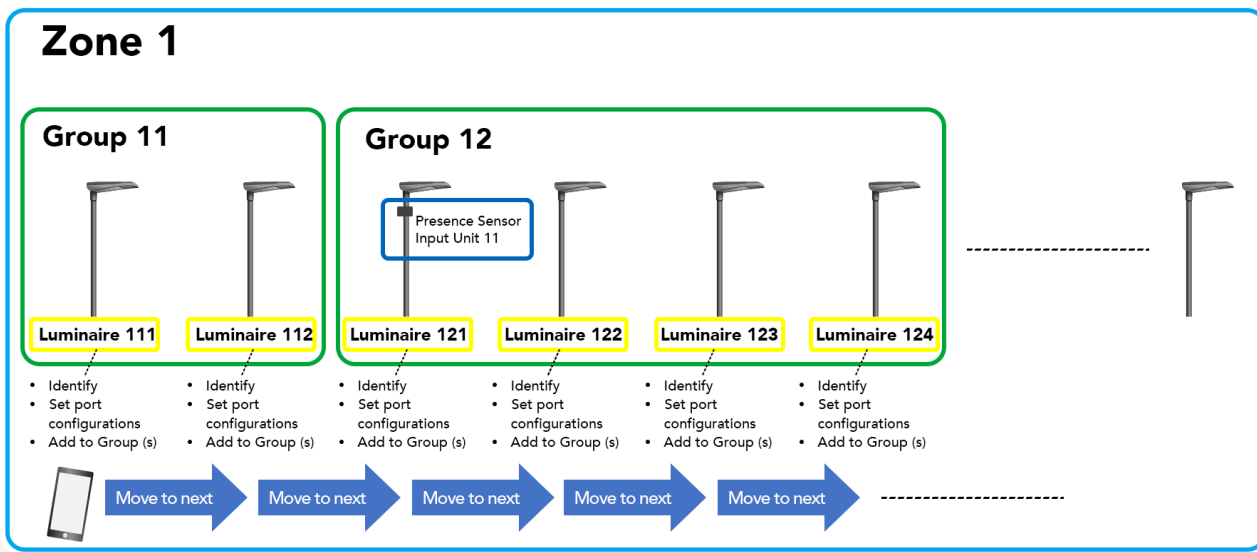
Zone 1

Group 11

Luminaire 111

Luminaire 112

Group 12

Presence Sensor Input Unit 11

Luminaire 121

Luminaire 122

Luminaire 123

Luminaire 124

- Identify
- Set port configurations
- Add to Group (s)

- Identify
- Set port configurations
- Add to Group (s)

- Identify
- Set port configurations
- Add to Group (s)

- Identify
- Set port configurations
- Add to Group (s)

- Identify
- Set port configurations
- Add to Group (s)

- Identify
- Set port configurations
- Add to Group (s)

Move to next

Move to next

Move to next

Move to next

Move to next